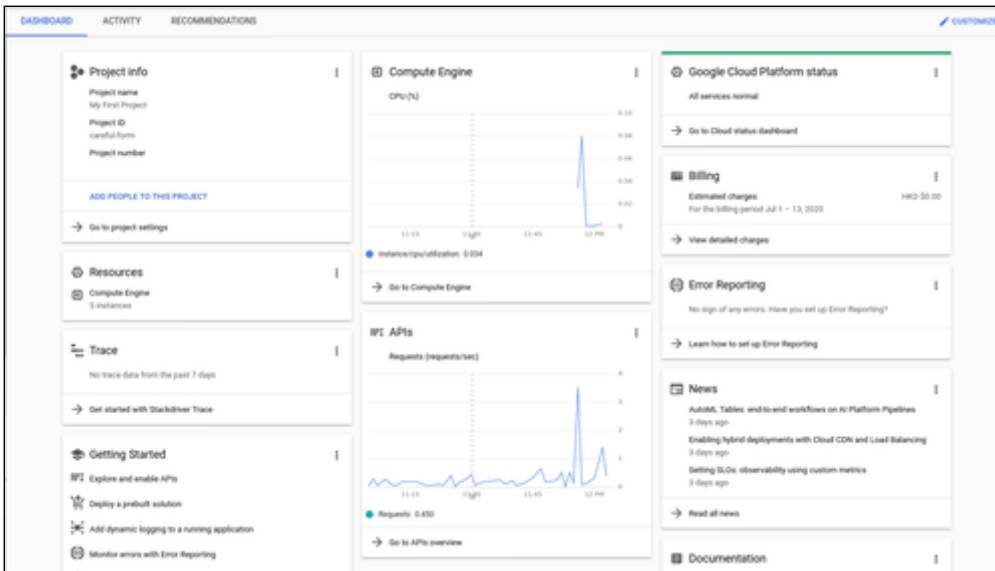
DASHBOARD ACTIVITY RECOMMENDATIONS

CUSTOMIZE

Project info
Project name
My First Project
Project ID
careful-form
Project number

ADD PEOPLE TO THIS PROJECT

→ Go to project settings

Resources
Compute Engine
5 instances

Trace
No trace data from the past 7 days

→ Get started with Stackdriver Trace

Getting Started
Explore and enable APIs
Deploy a prebuilt solution
Add dynamic logging to a running application
Monitor errors with Error Reporting

Compute Engine
CPU (%)
0.10
0.08
0.06
0.04
0.02
0
11:15 11:30 11:45 12 PM
instance/cpu/utilization: 0.034

→ Go to Compute Engine

APIs
Requests (requests/sec)
4
3
2
1
0
11:15 11:30 11:45 12 PM
Requests: 0.450

→ Go to APIs overview

Google Cloud Platform status
All services normal

→ Go to Cloud status dashboard

Billing
Estimated charges HKD $0.00
For the billing period Jul 1 – 13, 2020

→ View detailed charges

Error Reporting
No sign of any errors. Have you set up Error Reporting?

→ Learn how to set up Error Reporting

News
AutoML Tables: end-to-end workflows on AI Platform Pipelines
3 days ago
Enabling hybrid deployments with Cloud CDN and Load Balancing
3 days ago
Setting SLOs: observability using custom metrics
3 days ago

→ Read all news

Documentation